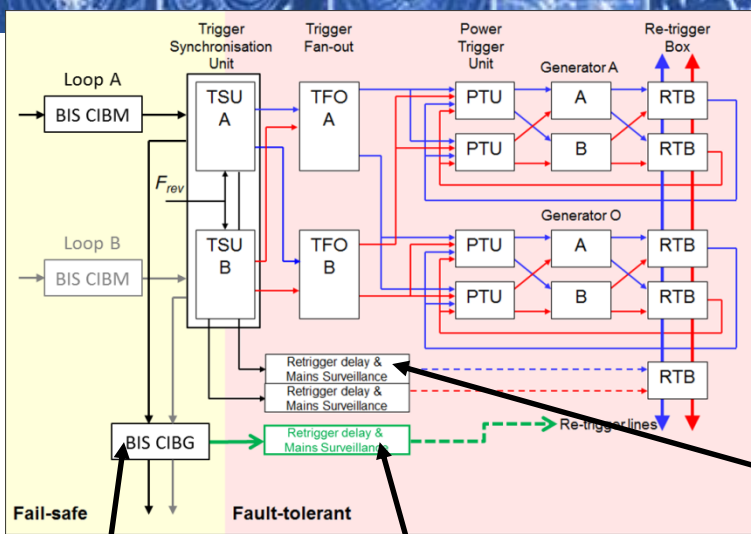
Trigger Synchronisation Unit

Trigger Fan-out

Power Trigger Unit

Re-trigger Box

Loop A

BIS CIBM

TSU A

TFO A

Generator A

PTU

A

RTB

PTU

B

RTB

$F_{rev}$

Generator O

Loop B

BIS CIBM

TSU B

TFO B

PTU

A

RTB

PTU

B

RTB

Retrigger delay & Mains Surveillance

RTB

Retrigger delay & Mains Surveillance

BIS CIBG

Retrigger delay & Mains Surveillance

Re-trigger lines

Fail-safe

Fault-tolerant